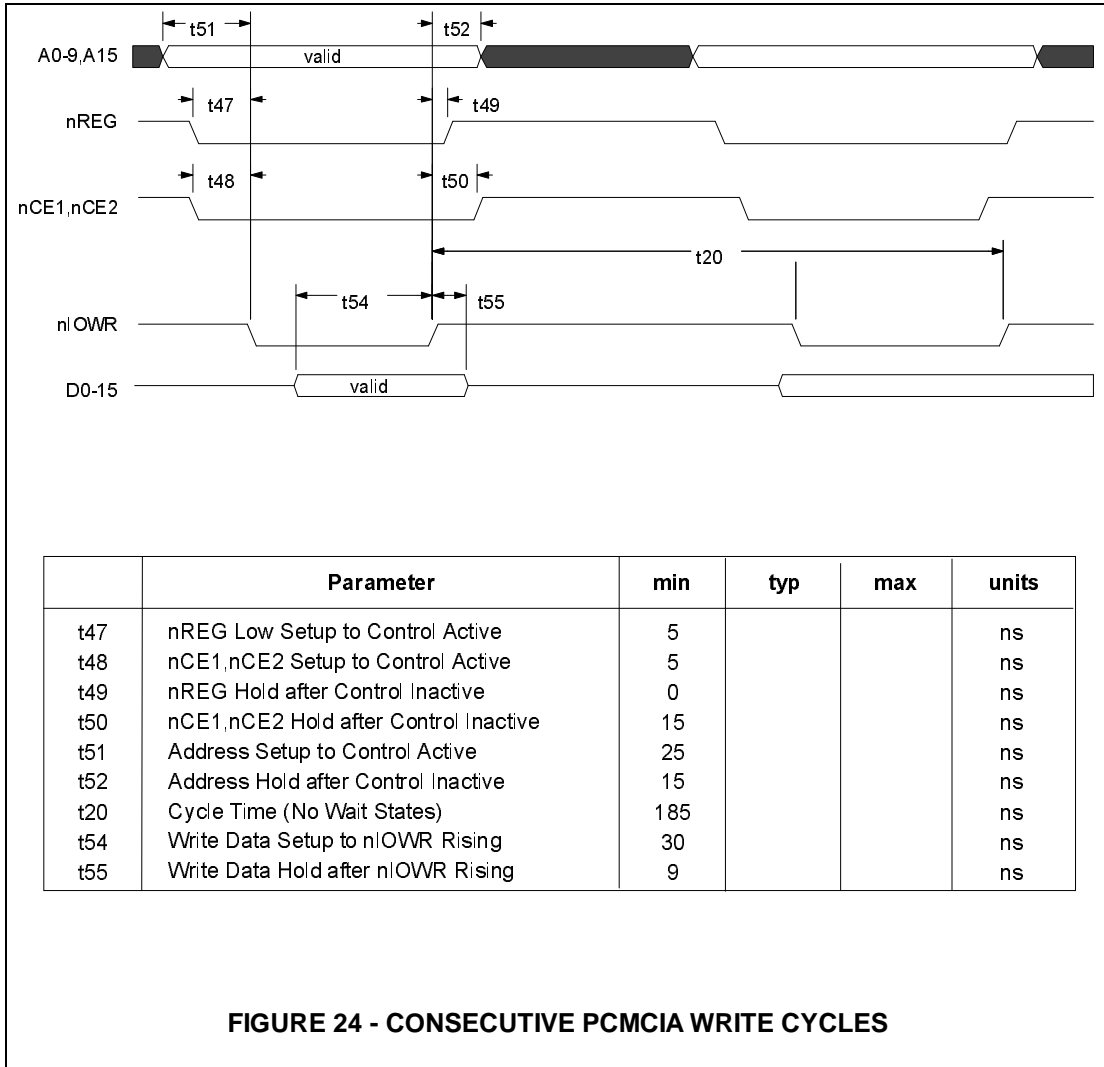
t51
t52
A0-9,A15
valid
t47
t49
nREG
t48
t50
nCE1,nCE2
t20
t54
t55
nIOWR
D0-15
valid

| | Parameter | min | typ | max | units |
|---|---|---|---|---|---|
| t47 | nREG Low Setup to Control Active | 5 | | | ns |
| t48 | nCE1,nCE2 Setup to Control Active | 5 | | | ns |
| t49 | nREG Hold after Control Inactive | 0 | | | ns |
| t50 | nCE1,nCE2 Hold after Control Inactive | 15 | | | ns |
| t51 | Address Setup to Control Active | 25 | | | ns |
| t52 | Address Hold after Control Inactive | 15 | | | ns |
| t20 | Cycle Time (No Wait States) | 185 | | | ns |
| t54 | Write Data Setup to nIOWR Rising | 30 | | | ns |
| t55 | Write Data Hold after nIOWR Rising | 9 | | | ns |

FIGURE 24 - CONSECUTIVE PCMCIA WRITE CYCLES